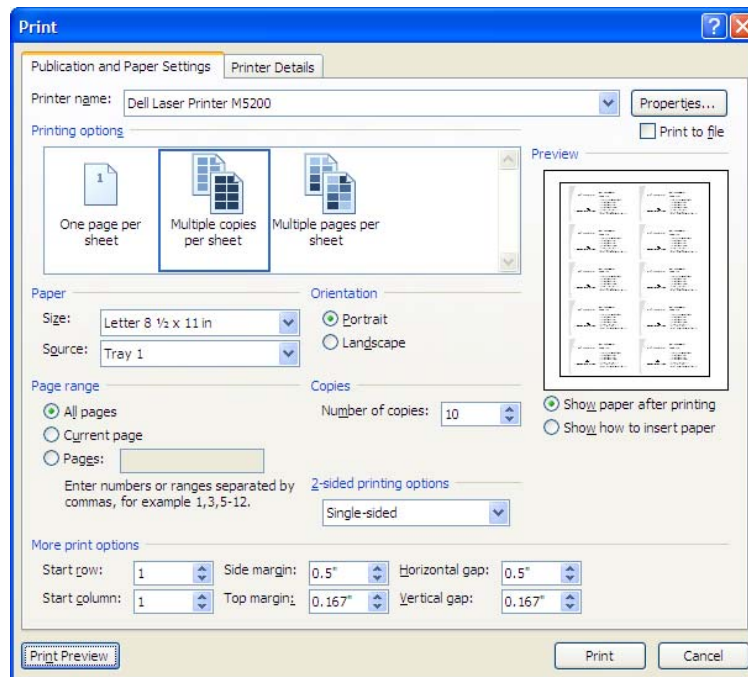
Print

Publication and Paper Settings
Printer Details

Printer name: Dell Laser Printer M5200
Properties...
Print to file

Printing options

One page per sheet
Multiple copies per sheet
Multiple pages per sheet

Preview

Paper
Size: Letter 8 ½ x 11 in
Source: Tray 1

Orientation
Portrait
Landscape

Page range
All pages
Current page
Pages:
Enter numbers or ranges separated by commas, for example 1,3,5-12.

Copies
Number of copies: 10

2-sided printing options
Single-sided

Show paper after printing
Show how to insert paper

More print options
Start row: 1
Side margin: 0.5"
Horizontal gap: 0.5"
Start column: 1
Top margin: 0.167"
Vertical gap: 0.167"

Print Preview
Print
Cancel